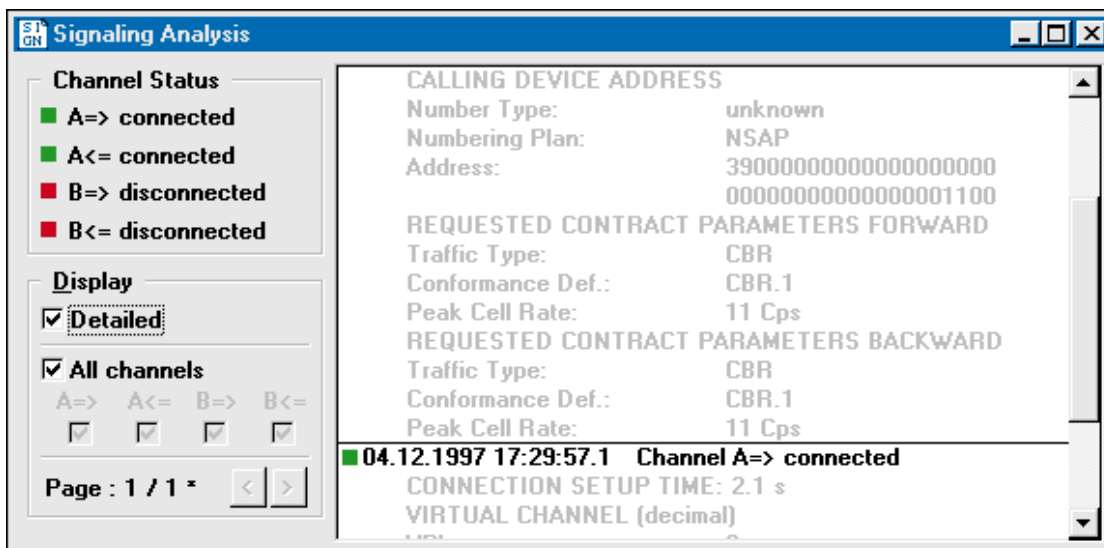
Signaling Analysis

Channel Status
A=> connected
A<= connected
B=> disconnected
B<= disconnected

Display
Detailed
All channels
A=> A<= B=> B<=

Page : 1 / 1 *

CALLING DEVICE ADDRESS
Number Type: unknown
Numbering Plan: NSAP
Address: 390000000000000000 0000000000000001100
REQUESTED CONTRACT PARAMETERS FORWARD
Traffic Type: CBR
Conformance Def.: CBR.1
Peak Cell Rate: 11 Cps
REQUESTED CONTRACT PARAMETERS BACKWARD
Traffic Type: CBR
Conformance Def.: CBR.1
Peak Cell Rate: 11 Cps
04.12.1997 17:29:57.1 Channel A=> connected
CONNECTION SETUP TIME: 2.1 s
VIRTUAL CHANNEL (decimal)
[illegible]